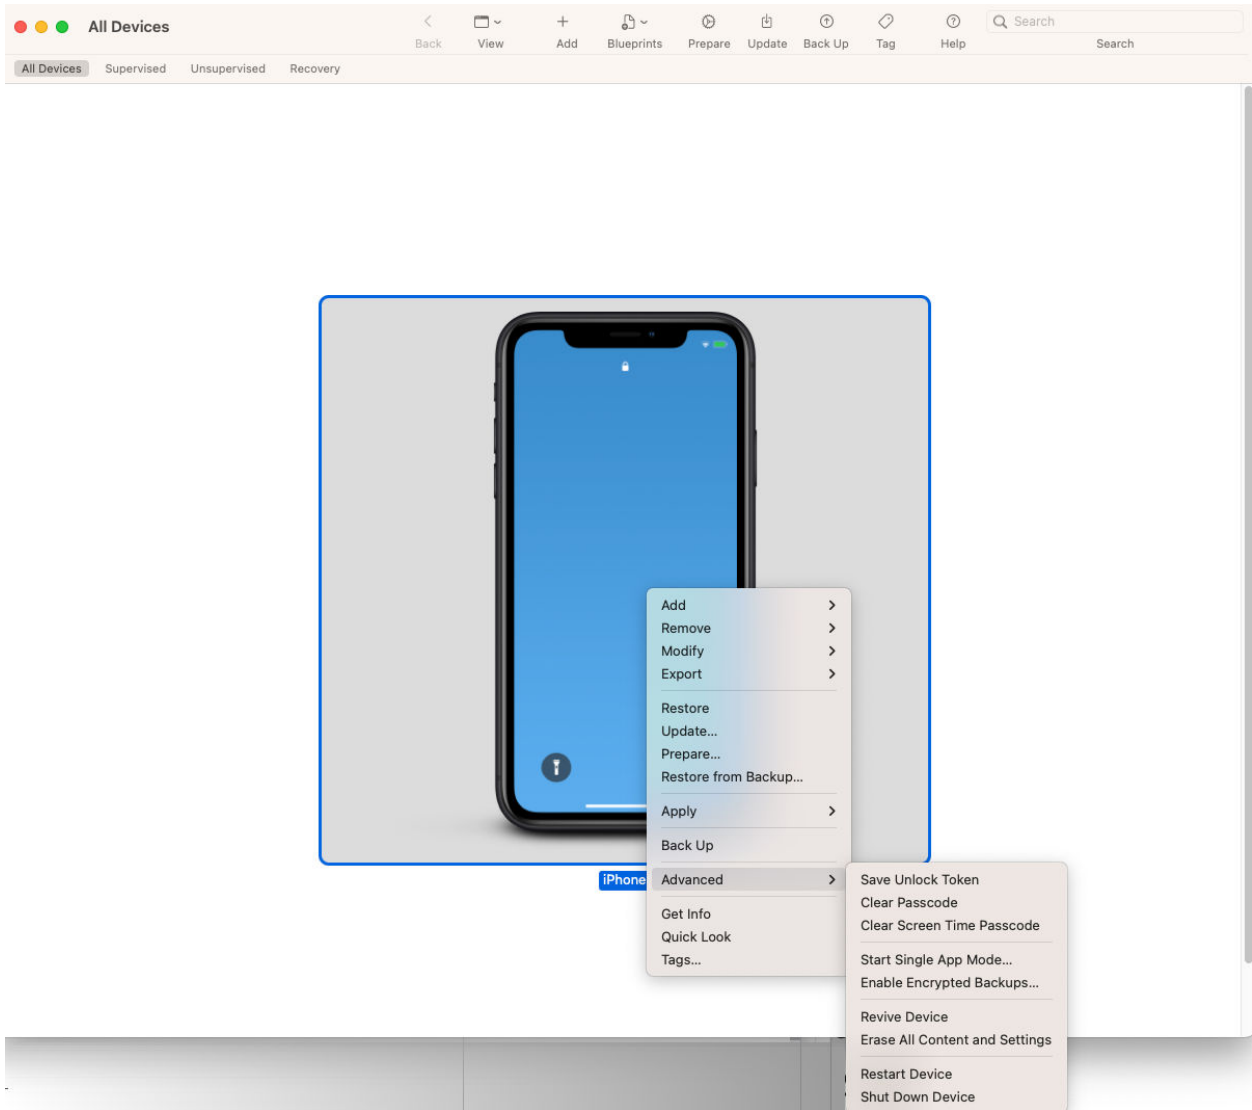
All Devices

Back View Add Blueprints Prepare Update Back Up Tag Help

Search

Search

All Devices Supervised Unsupervised Recovery

iPhone

Add
Remove
Modify
Export

Restore
Update...
Prepare...
Restore from Backup...

Apply

Back Up

Advanced

Get Info
Quick Look
Tags...

Save Unlock Token
Clear Passcode
Clear Screen Time Passcode

Start Single App Mode...
Enable Encrypted Backups...

Revive Device
Erase All Content and Settings

Restart Device
Shut Down Device